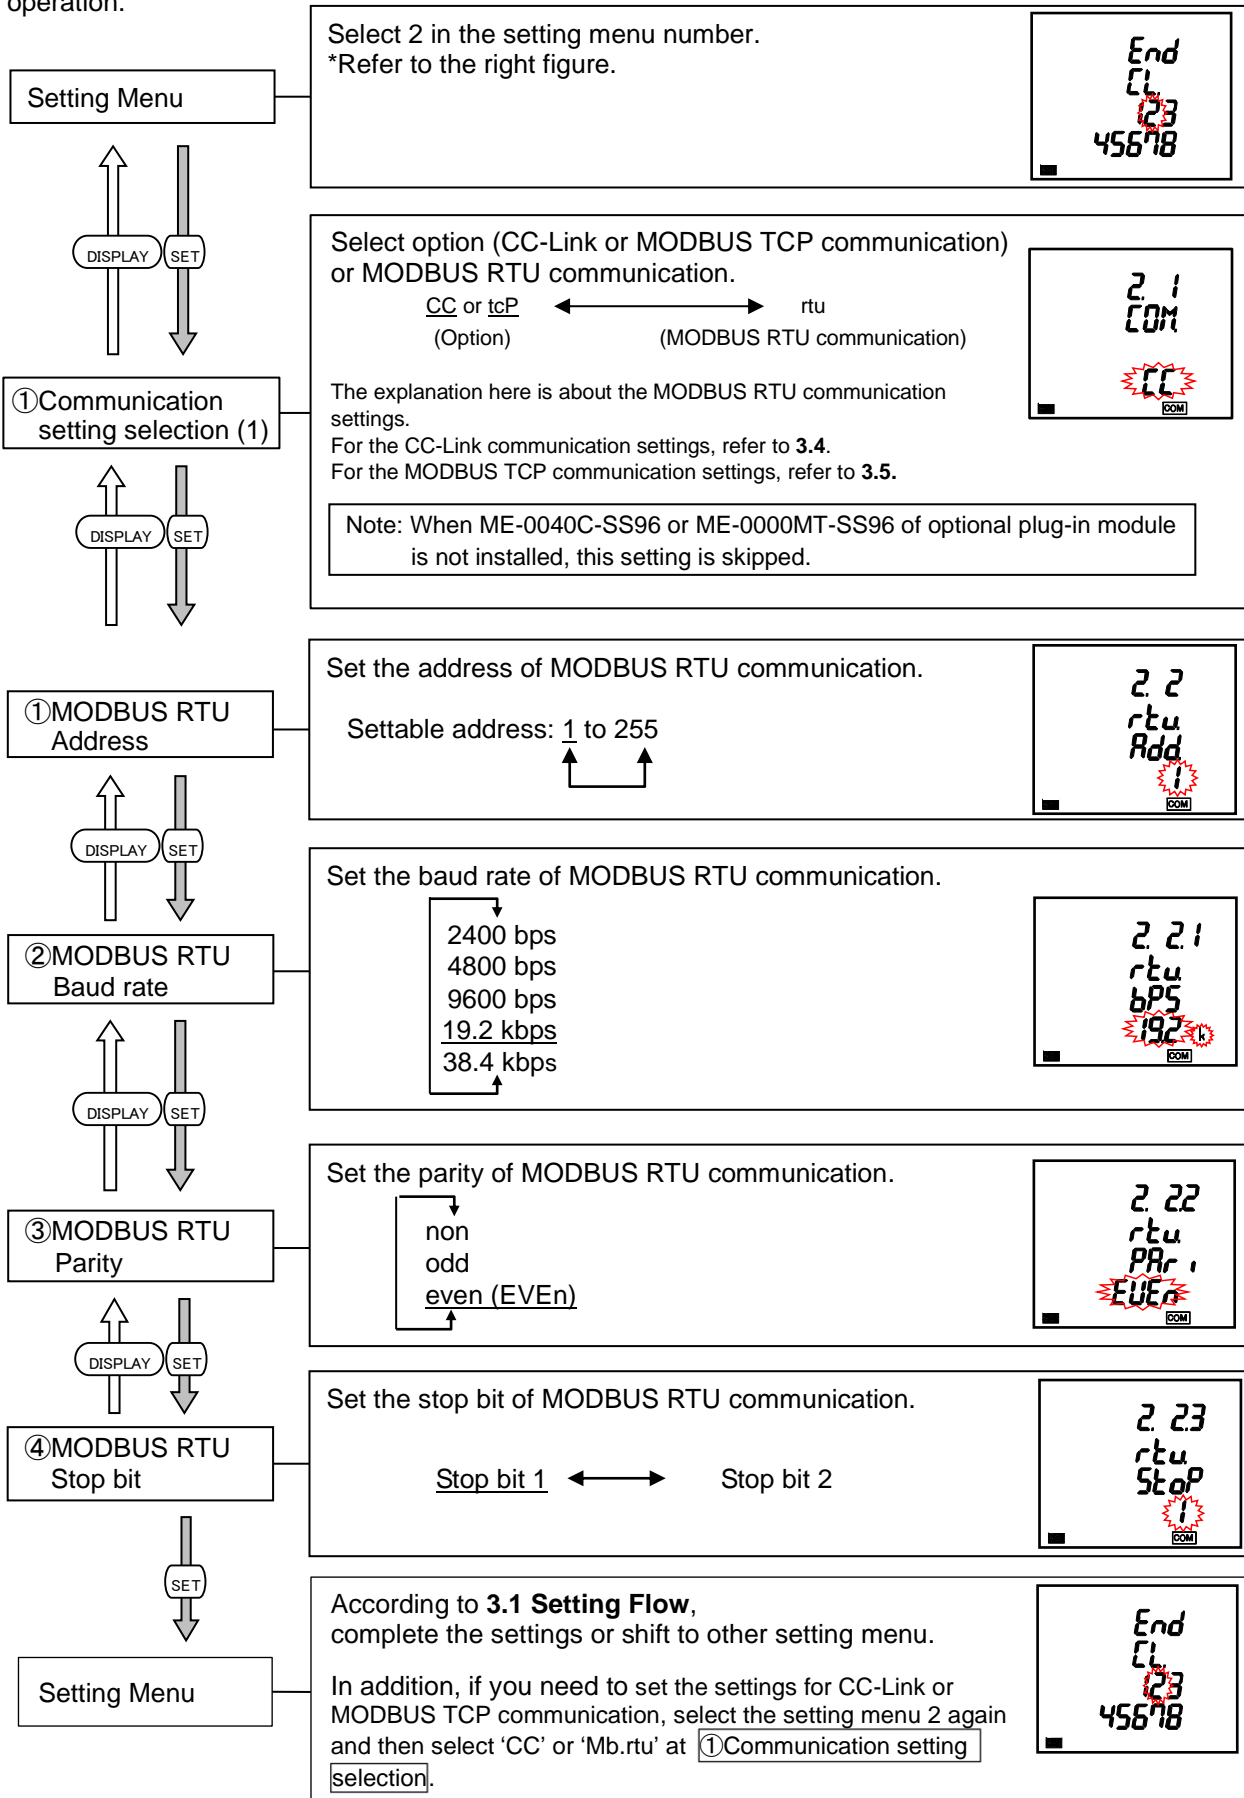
operation.

Setting Menu

Select 2 in the setting menu number.
*Refer to the right figure.

End
CL
123
45678

DISPLAY SET

①Communication setting selection (1)

Select option (CC-Link or MODBUS TCP communication) or MODBUS RTU communication.

CC or tcP ⟷ rtu
(Option) (MODBUS RTU communication)

The explanation here is about the MODBUS RTU communication settings.
For the CC-Link communication settings, refer to **3.4**.
For the MODBUS TCP communication settings, refer to **3.5.**

Note: When ME-0040C-SS96 or ME-0000MT-SS96 of optional plug-in module is not installed, this setting is skipped.

2. 1
COM
CC
COM

DISPLAY SET

①MODBUS RTU Address

Set the address of MODBUS RTU communication.

Settable address: 1 to 255

2. 2
rtu
Add
1
COM

DISPLAY SET

②MODBUS RTU Baud rate

Set the baud rate of MODBUS RTU communication.

2400 bps
4800 bps
9600 bps
19.2 kbps
38.4 kbps

2. 2.1
rtu
bPS
19.2 k
COM

DISPLAY SET

③MODBUS RTU Parity

Set the parity of MODBUS RTU communication.

non
odd
even (EVEn)

2. 22
rtu
PAri
EUEn
COM

DISPLAY SET

④MODBUS RTU Stop bit

Set the stop bit of MODBUS RTU communication.

Stop bit 1 ⟷ Stop bit 2

2. 23
rtu
StoP
1
COM

SET

Setting Menu

According to **3.1 Setting Flow**, complete the settings or shift to other setting menu.

In addition, if you need to set the settings for CC-Link or MODBUS TCP communication, select the setting menu 2 again and then select ‘CC’ or ‘Mb.rtu’ at ①Communication setting selection.

End
CL
123
45678